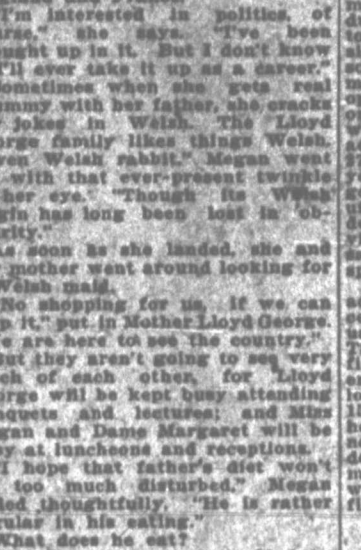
"I'm interested in politics, of course," she says. "I've been brought up in it. But I don't know I'll ever take it up as a career."

Sometimes when she gets real chummy with her father, she cracks jokes in Welsh. The Lloyd George family likes things Welsh, even Welsh rabbit," Megan went on with that ever-present twinkle in her eye. "Though its Welsh origin has long been lost in obscurity."

As soon as she landed, she and her mother went around looking for a Welsh maid.

"No shopping for us, if we can help it," put in Mother Lloyd George. "We are here to see the country."

But they aren't going to see very much of each other, for Lloyd George will be kept busy attending banquets and lectures; and Miss Megan and Dame Margaret will be busy at luncheons and receptions.

"I hope that father's diet won't be too much disturbed," Megan added thoughtfully. "He is rather particular in his eating."

"What does he eat?